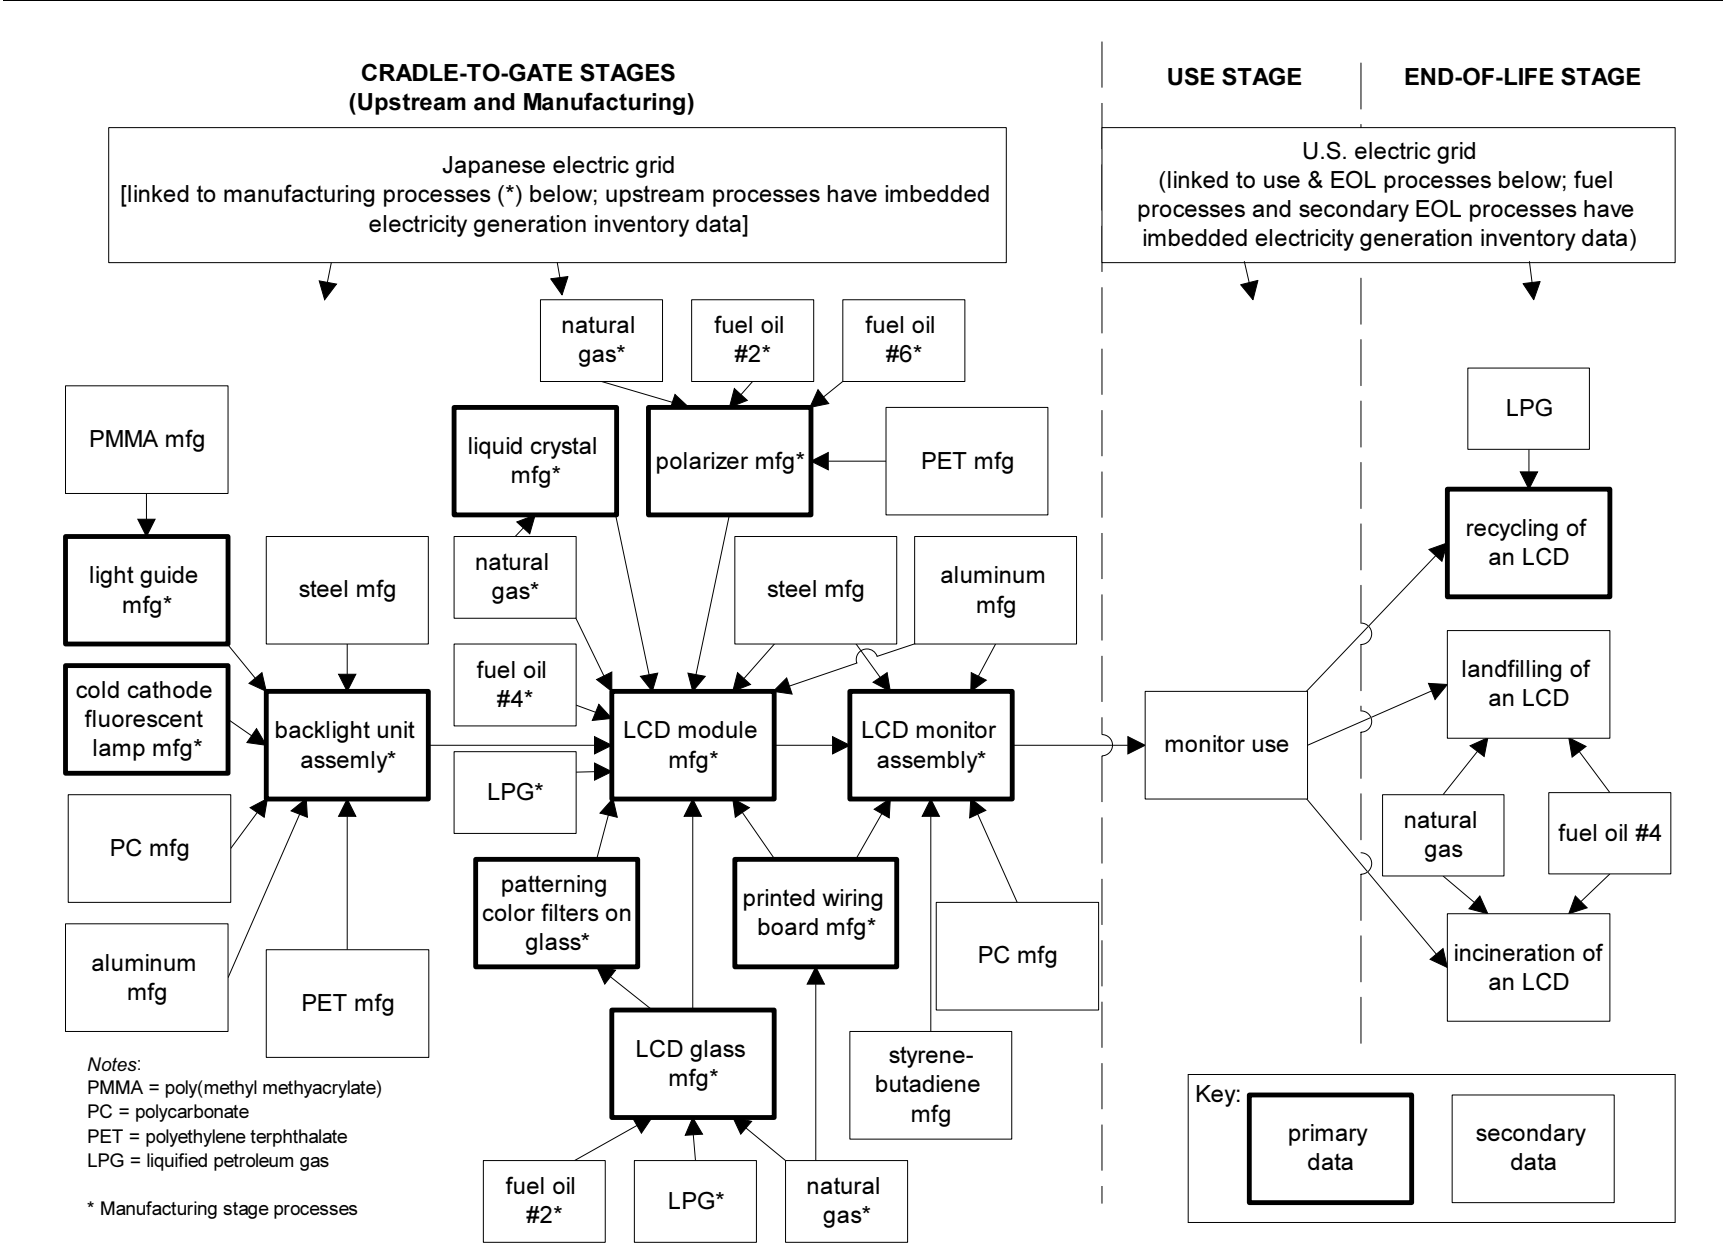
CRADLE-TO-GATE STAGES
(Upstream and Manufacturing)

USE STAGE

END-OF-LIFE STAGE

Japanese electric grid
[linked to manufacturing processes (*) below; upstream processes have imbedded electricity generation inventory data]

U.S. electric grid
(linked to use & EOL processes below; fuel processes and secondary EOL processes have imbedded electricity generation inventory data)

natural gas*

fuel oil #2*

fuel oil #6*

PMMA mfg

liquid crystal mfg*

polarizer mfg*

PET mfg

LPG

light guide mfg*

steel mfg

natural gas*

steel mfg

aluminum mfg

recycling of an LCD

cold cathode fluorescent lamp mfg*

backlight unit assemly*

fuel oil #4*

LCD module mfg*

LCD monitor assembly*

monitor use

landfilling of an LCD

LPG*

PC mfg

natural gas

fuel oil #4

patterning color filters on glass*

printed wiring board mfg*

aluminum mfg

PET mfg

PC mfg

incineration of an LCD

LCD glass mfg*

styrene-butadiene mfg

Notes:
PMMA = poly(methyl methyacrylate)
PC = polycarbonate
PET = polyethylene terphthalate
LPG = liquified petroleum gas

* Manufacturing stage processes

fuel oil #2*

LPG*

natural gas*

Key:
primary data
secondary data